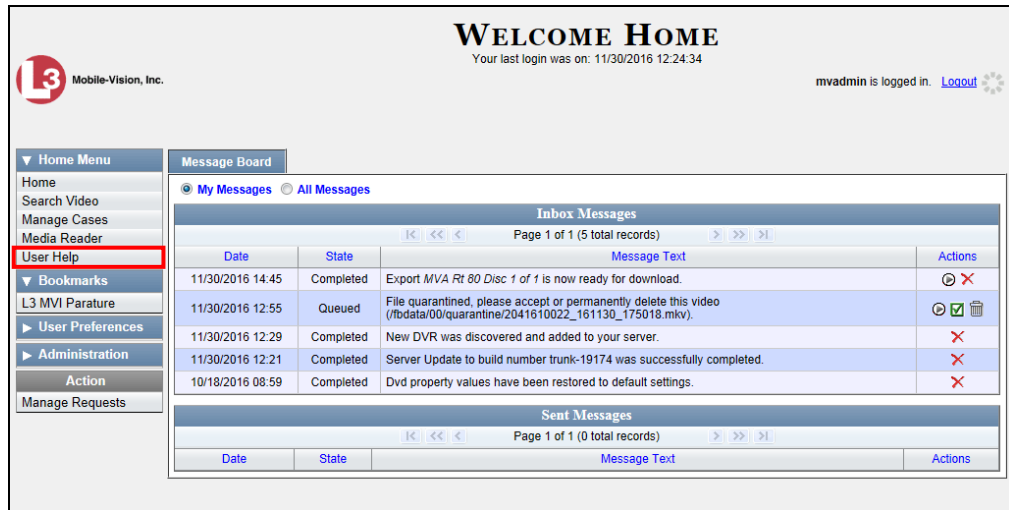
WELCOME HOME
Your last login was on: 11/30/2016 12:24:34

L3 Mobile-Vision, Inc.

mvadmin is logged in. Logout

▼ Home Menu
Home
Search Video
Manage Cases
Media Reader
User Help
▼ Bookmarks
L3 MVI Parature
▶ User Preferences
▶ Administration
Action
Manage Requests

Message Board

My Messages All Messages

Inbox Messages

Page 1 of 1 (5 total records)

| Date | State | Message Text | Actions |
|---|---|---|---|
| 11/30/2016 14:45 | Completed | Export *MVA Rt 80 Disc 1 of 1* is now ready for download. | |
| 11/30/2016 12:55 | Queued | File quarantined, please accept or permanently delete this video (/fbdata/00/quarantine/2041610022_161130_175018.mkv). | |
| 11/30/2016 12:29 | Completed | New DVR was discovered and added to your server. | |
| 11/30/2016 12:21 | Completed | Server Update to build number trunk-19174 was successfully completed. | |
| 10/18/2016 08:59 | Completed | Dvd property values have been restored to default settings. | |

Sent Messages

Page 1 of 1 (0 total records)

| Date | State | Message Text | Actions |
|---|---|---|---|